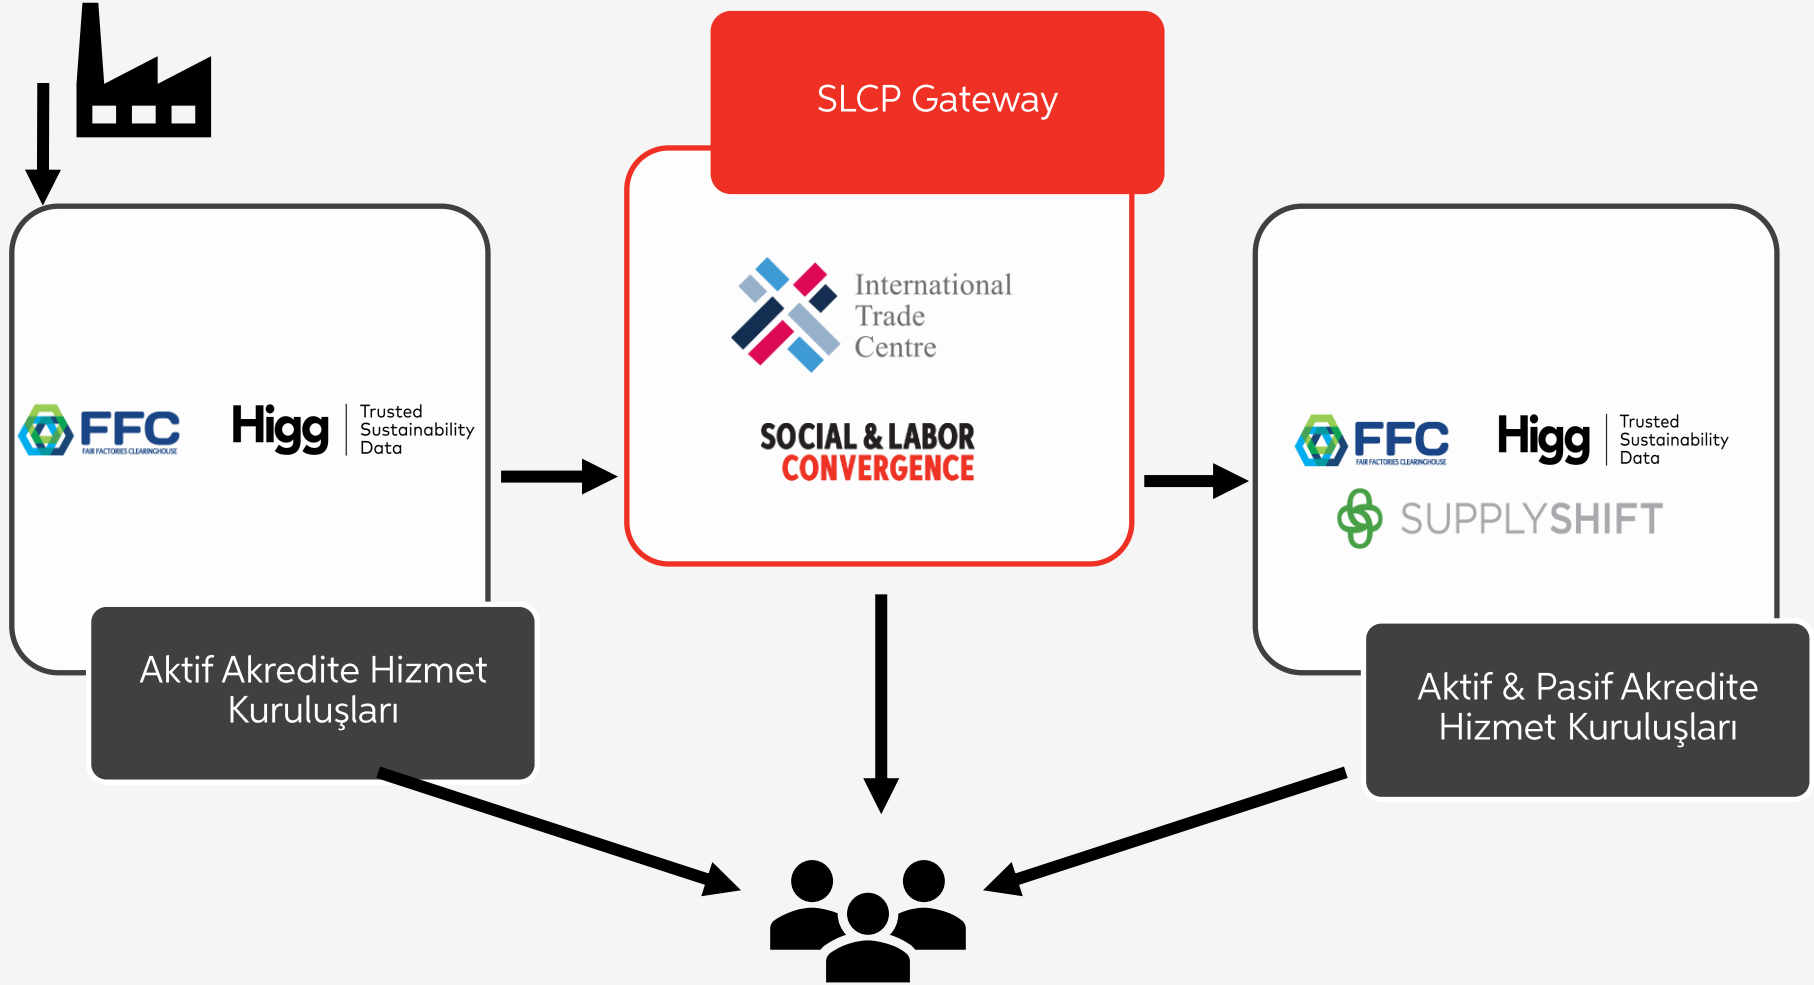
SLCP Gateway

FFC
FAIR FACTORIES CLEARINGHOUSE

Higg
Trusted Sustainability Data

Aktif Akredite Hizmet Kuruluşları

International Trade Centre

SOCIAL & LABOR CONVERGENCE

FFC
FAIR FACTORIES CLEARINGHOUSE

Higg
Trusted Sustainability Data

SUPPLYSHIFT

Aktif & Pasif Akredite Hizmet Kuruluşları